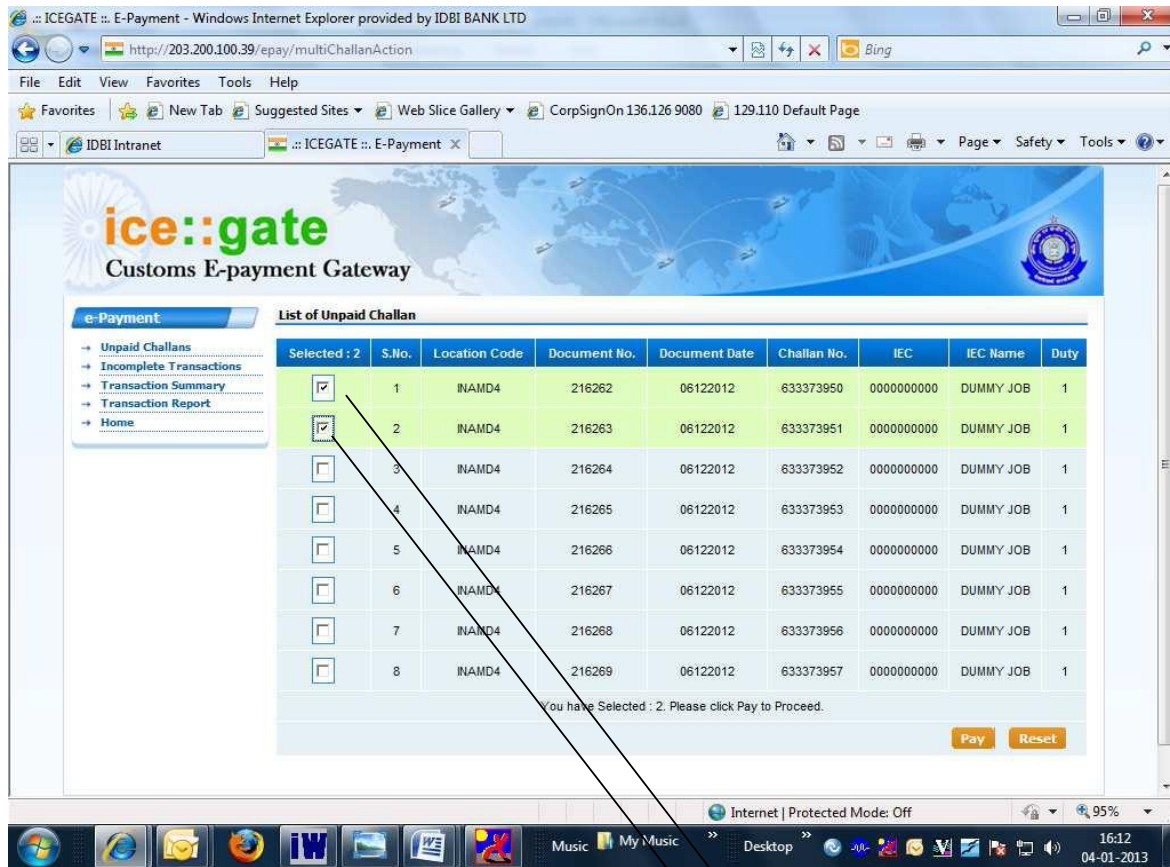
.:: ICEGATE ::. E-Payment - Windows Internet Explorer provided by IDBI BANK LTD

http://203.200.100.39/epay/multiChallanAction

Bing

File Edit View Favorites Tools Help

Favorites New Tab Suggested Sites Web Slice Gallery CorpSignOn 136.126 9080 129.110 Default Page

IDBI Intranet .:: ICEGATE ::. E-Payment

Page Safety Tools

ice::gate
Customs E-payment Gateway

e-Payment

Unpaid Challans
Incomplete Transactions
Transaction Summary
Transaction Report
Home

List of Unpaid Challan

| Selected : 2 | S.No. | Location Code | Document No. | Document Date | Challan No. | IEC | IEC Name | Duty |
|---|---|---|---|---|---|---|---|---|
| ☑ | 1 | INAMD4 | 216262 | 06122012 | 633373950 | 0000000000 | DUMMY JOB | 1 |
| ☑ | 2 | INAMD4 | 216263 | 06122012 | 633373951 | 0000000000 | DUMMY JOB | 1 |
| ☐ | 3 | INAMD4 | 216264 | 06122012 | 633373952 | 0000000000 | DUMMY JOB | 1 |
| ☐ | 4 | INAMD4 | 216265 | 06122012 | 633373953 | 0000000000 | DUMMY JOB | 1 |
| ☐ | 5 | INAMD4 | 216266 | 06122012 | 633373954 | 0000000000 | DUMMY JOB | 1 |
| ☐ | 6 | INAMD4 | 216267 | 06122012 | 633373955 | 0000000000 | DUMMY JOB | 1 |
| ☐ | 7 | INAMD4 | 216268 | 06122012 | 633373956 | 0000000000 | DUMMY JOB | 1 |
| ☐ | 8 | INAMD4 | 216269 | 06122012 | 633373957 | 0000000000 | DUMMY JOB | 1 |

You have Selected : 2. Please click Pay to Proceed.

Pay Reset

Internet | Protected Mode: Off 95%

Music My Music Desktop 16:12 04-01-2013